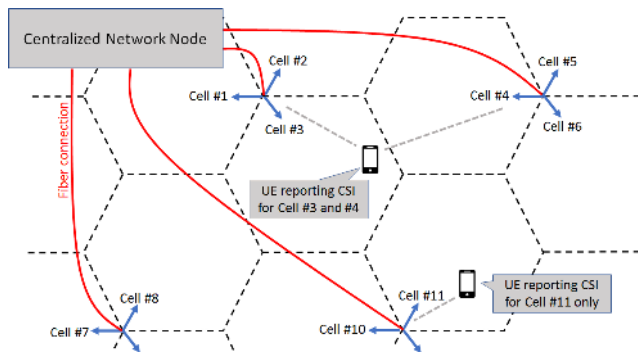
Centralized Network Node

Cell #2
Cell #1
Cell #3

Cell #5
Cell #4
Cell #6

Fiber connection

UE reporting CSI for Cell #3 and #4

Cell #8
Cell #7

Cell #11
Cell #10

UE reporting CSI for Cell #11 only